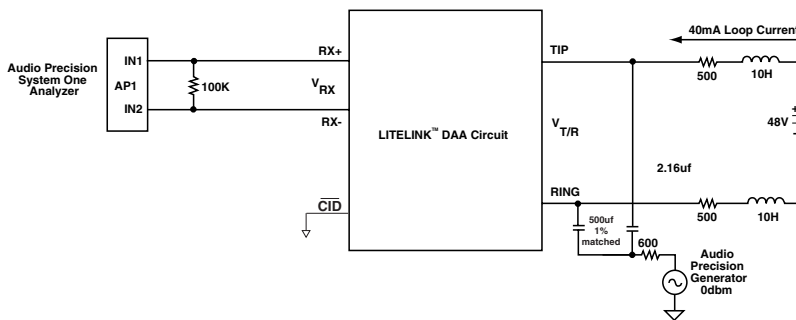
Audio Precision System One Analyzer

IN1

AP1

IN2

100K

RX+

$V_{RX}$

RX-

$\overline{CID}$

LITELINK™ DAA Circuit

TIP

$V_{T/R}$

RING

40mA Loop Current

500

10H

48V

2.16uf

500

10H

500uf 1% matched

600

Audio Precision Generator 0dbm